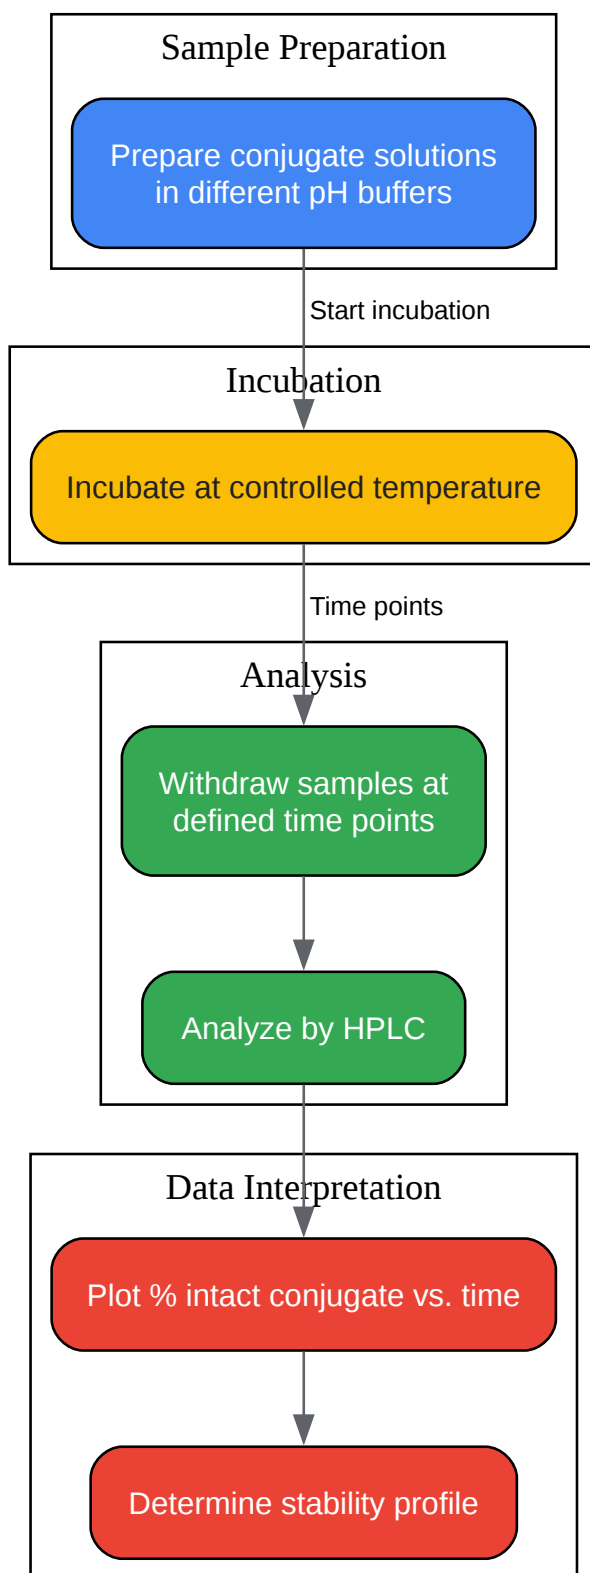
Sample Preparation

Prepare conjugate solutions in different pH buffers

Start incubation

Incubation

Incubate at controlled temperature

Time points

Analysis

Withdraw samples at defined time points

Analyze by HPLC

Data Interpretation

Plot % intact conjugate vs. time

Determine stability profile